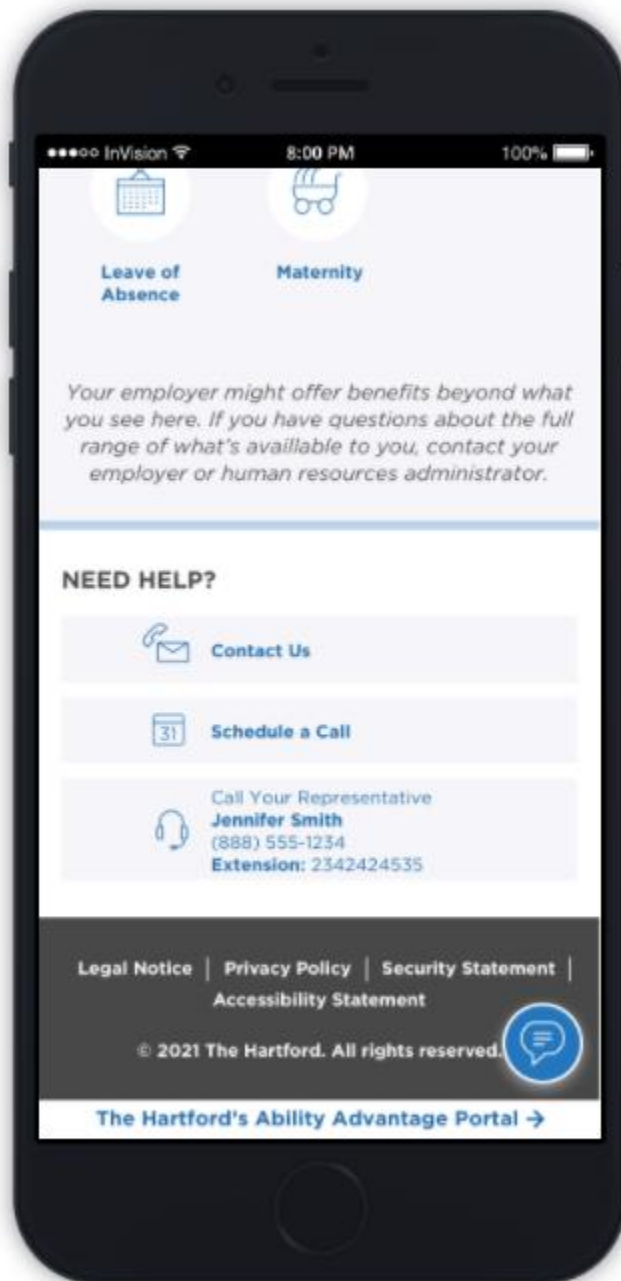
●●●○○ InVision 8:00 PM 100%

Leave of Absence

Maternity

Your employer might offer benefits beyond what you see here. If you have questions about the full range of what's availlable to you, contact your employer or human resources administrator.

NEED HELP?

Contact Us

31 Schedule a Call

Call Your Representative
Jennifer Smith
(888) 555-1234
Extension: 2342424535

Legal Notice | Privacy Policy | Security Statement | Accessibility Statement

© 2021 The Hartford. All rights reserved.

The Hartford's Ability Advantage Portal →